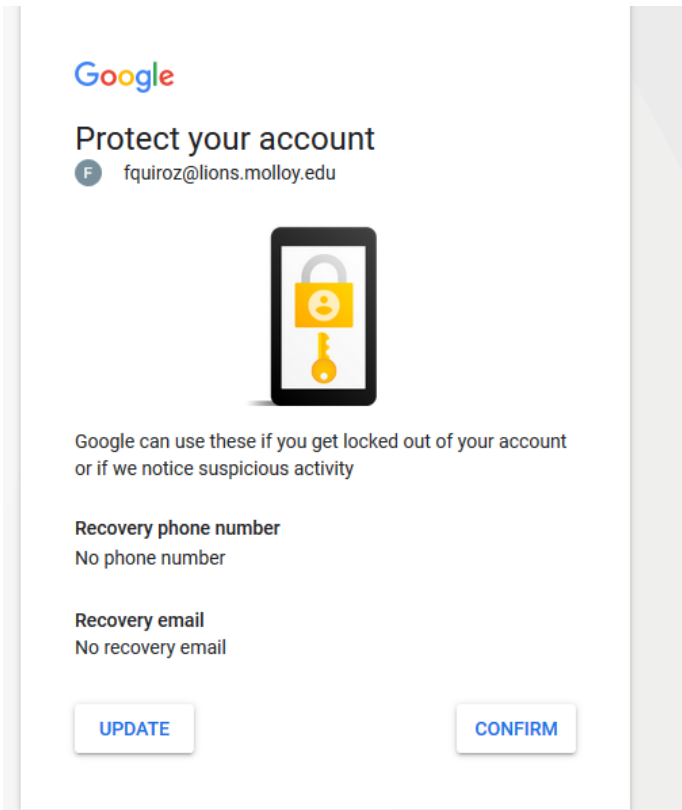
Google

Protect your account

F fquiroz@lions.molloy.edu

Google can use these if you get locked out of your account or if we notice suspicious activity

Recovery phone number
No phone number

Recovery email
No recovery email

UPDATE

CONFIRM